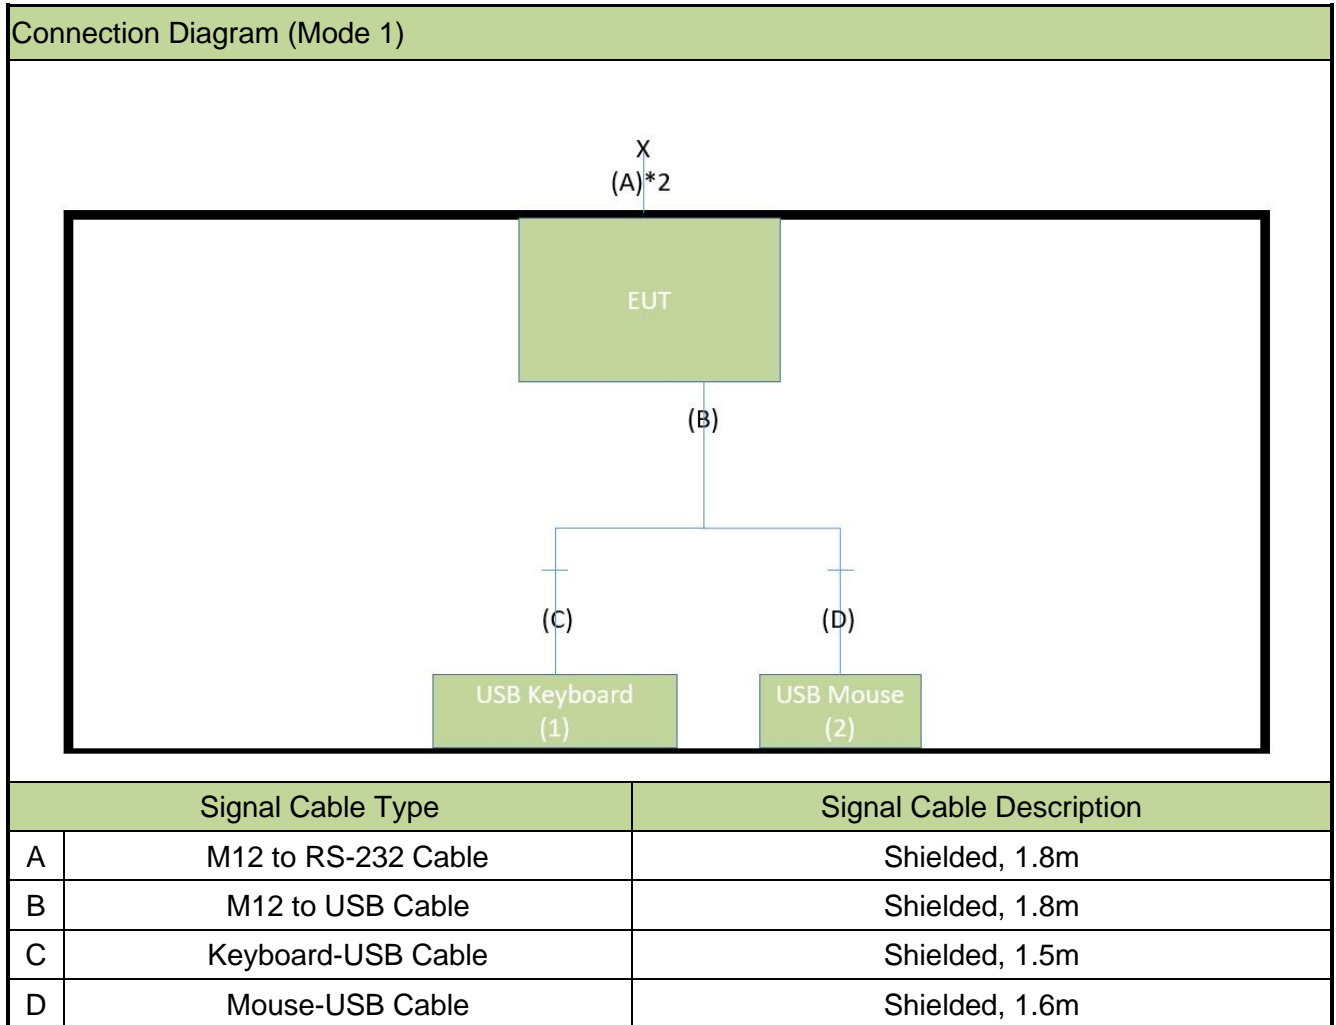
Connection Diagram (Mode 1)

X
(A)*2

EUT

(B)

(C)

(D)

USB Keyboard
(1)

USB Mouse
(2)

| | Signal Cable Type | Signal Cable Description |
|---|---|---|
| A | M12 to RS-232 Cable | Shielded, 1.8m |
| B | M12 to USB Cable | Shielded, 1.8m |
| C | Keyboard-USB Cable | Shielded, 1.5m |
| D | Mouse-USB Cable | Shielded, 1.6m |